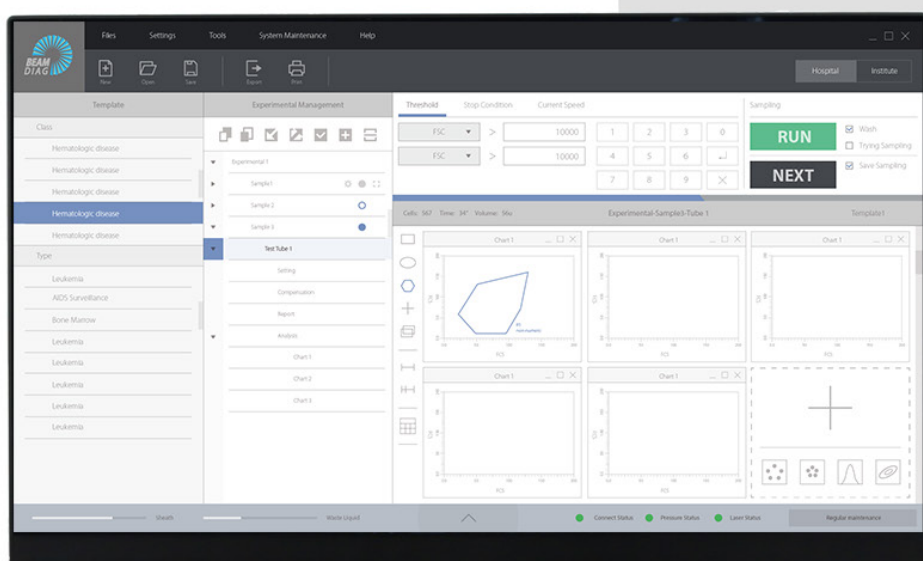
BEAM DIAG

Files Settings Tools System Maintenance Help

New Open Save Export Print

Hospital Institute

Template

Class

Hematologic disease

Hematologic disease

Hematologic disease

Hematologic disease

Hematologic disease

Type

Leukemia

AIDS Surveillance

Bone Marrow

Leukemia

Leukemia

Leukemia

Leukemia

Leukemia

Experimental Management

Experimental 1

Sample1

Sample 2

Sample 3

Test Tube 1

Setting

Compensation

Report

Analysis

Chart 1

Chart 2

Chart 3

Threshold Stop Condition Current Speed

FSC > 10000

FSC > 10000

1 2 3 0

4 5 6

7 8 9

Sampling

RUN

NEXT

Wash

Trying Sampling

Save Sampling

Cells: 567 Time: 34" Volume: 56u

Experimental-Sample3-Tube 1

Template1

Chart 1

Chart 1

Chart 1

Chart 1

Chart 1

Sheath

Waste Liquid

Connect Status

Pressure Status

Laser Status

Regular maintenance